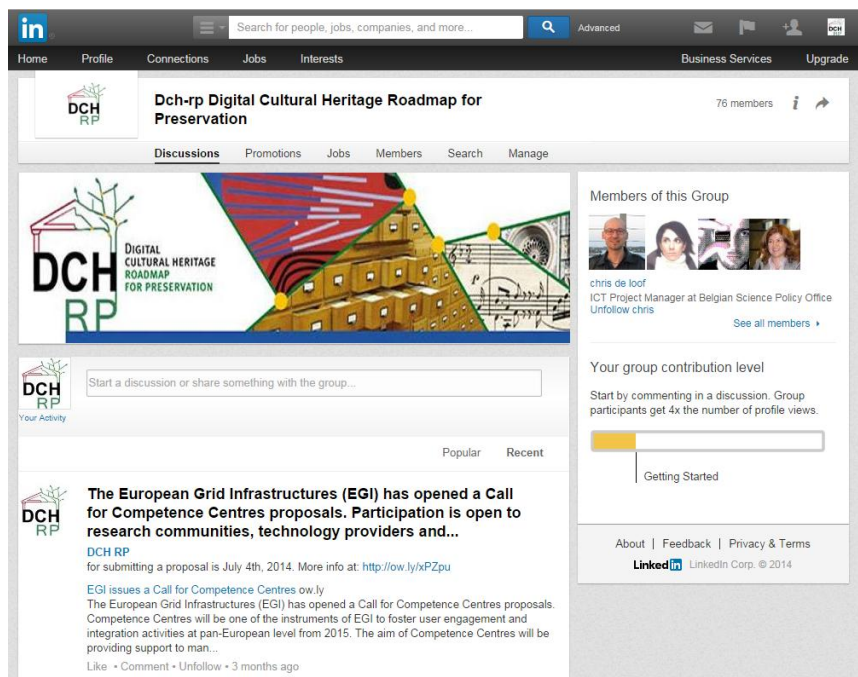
in

Search for people, jobs, companies, and more...

Advanced

DCH

Home Profile Connections Jobs Interests Business Services Upgrade

DCH RP

Dch-rp Digital Cultural Heritage Roadmap for Preservation

76 members

Discussions Promotions Jobs Members Search Manage

DCH RP DIGITAL CULTURAL HERITAGE ROADMAP FOR PRESERVATION

Members of this Group

chris de loof
ICT Project Manager at Belgian Science Policy Office
Unfollow chris

See all members ▸

DCH RP
Your Activity

Start a discussion or share something with the group...

Popular Recent

Your group contribution level

Start by commenting in a discussion. Group participants get 4x the number of profile views.

Getting Started

DCH RP

The European Grid Infrastructures (EGI) has opened a Call for Competence Centres proposals. Participation is open to research communities, technology providers and...

DCH RP
for submitting a proposal is July 4th, 2014. More info at: http://ow.ly/xPZpu

EGI issues a Call for Competence Centres ow.ly
The European Grid Infrastructures (EGI) has opened a Call for Competence Centres proposals. Competence Centres will be one of the instruments of EGI to foster user engagement and integration activities at pan-European level from 2015. The aim of Competence Centres will be providing support to man...

Like • Comment • Unfollow • 3 months ago

About | Feedback | Privacy & Terms

LinkedIn LinkedIn Corp. © 2014